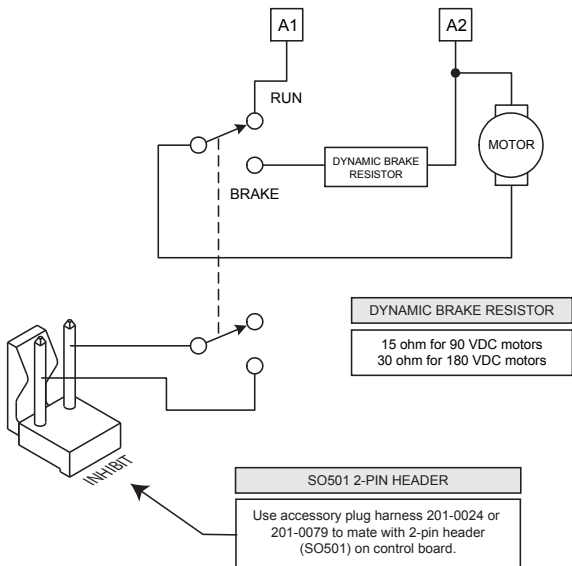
A1

A2

RUN

MOTOR

DYNAMIC BRAKE RESISTOR

BRAKE

DYNAMIC BRAKE RESISTOR

15 ohm for 90 VDC motors
30 ohm for 180 VDC motors

INHIBIT

SO501 2-PIN HEADER

Use accessory plug harness 201-0024 or 201-0079 to mate with 2-pin header (SO501) on control board.